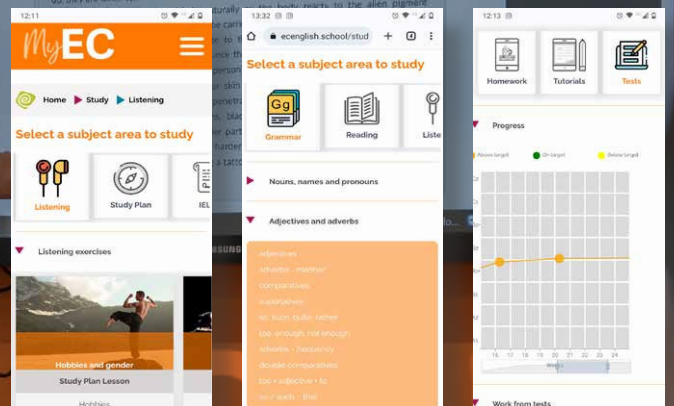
12:11

MyEC

Home ▶ Study ▶ Listening

Select a subject area to study

Listening

Study Plan

IEL

Listening exercises

Hobbies and gender

Study Plan Lesson

Hobbies

13:32

ecenglish.school/stud

Select a subject area to study

Gg

Grammar

Reading

Liste

Nouns, names and pronouns

Adjectives and adverbs

adjectives

adverbs - manner

comparatives

superlatives

so, such, quite, rather

too, enough, not enough

adverbs - frequency

double comparatives

too + adjective + to

so / such - that

12:13

Homework

Tutorials

Tests

Progress

Above target

On target

Below target

16 17 18 19 20 21 22 23 24

Week

Work from tests